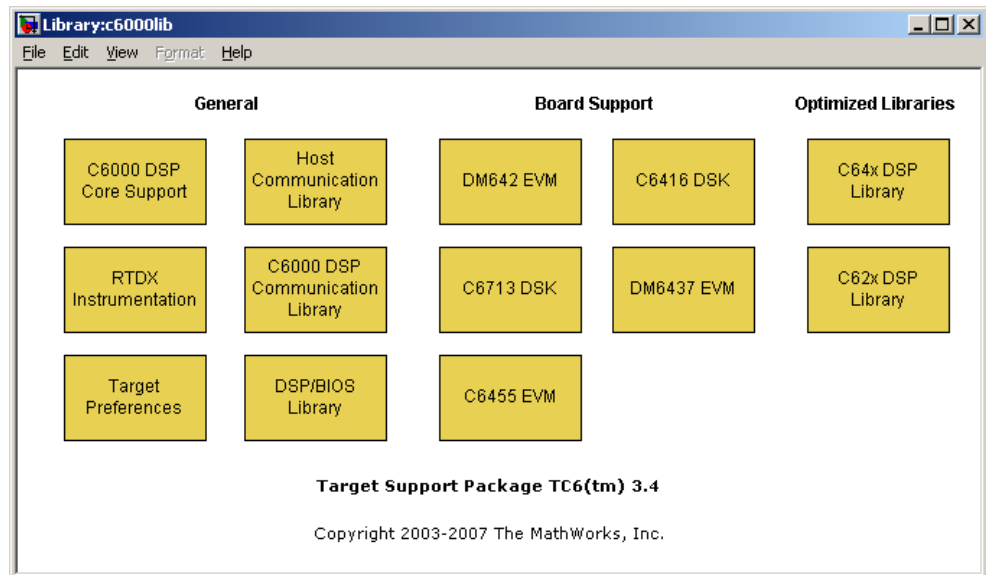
Library:c6000lib

File Edit View Format Help

General

C6000 DSP Core Support

Host Communication Library

RTDX Instrumentation

C6000 DSP Communication Library

Target Preferences

DSP/BIOS Library

Board Support

DM642 EVM

C6416 DSK

C6713 DSK

DM6437 EVM

C6455 EVM

Optimized Libraries

C64x DSP Library

C62x DSP Library

Target Support Package TC6(tm) 3.4

Copyright 2003-2007 The MathWorks, Inc.